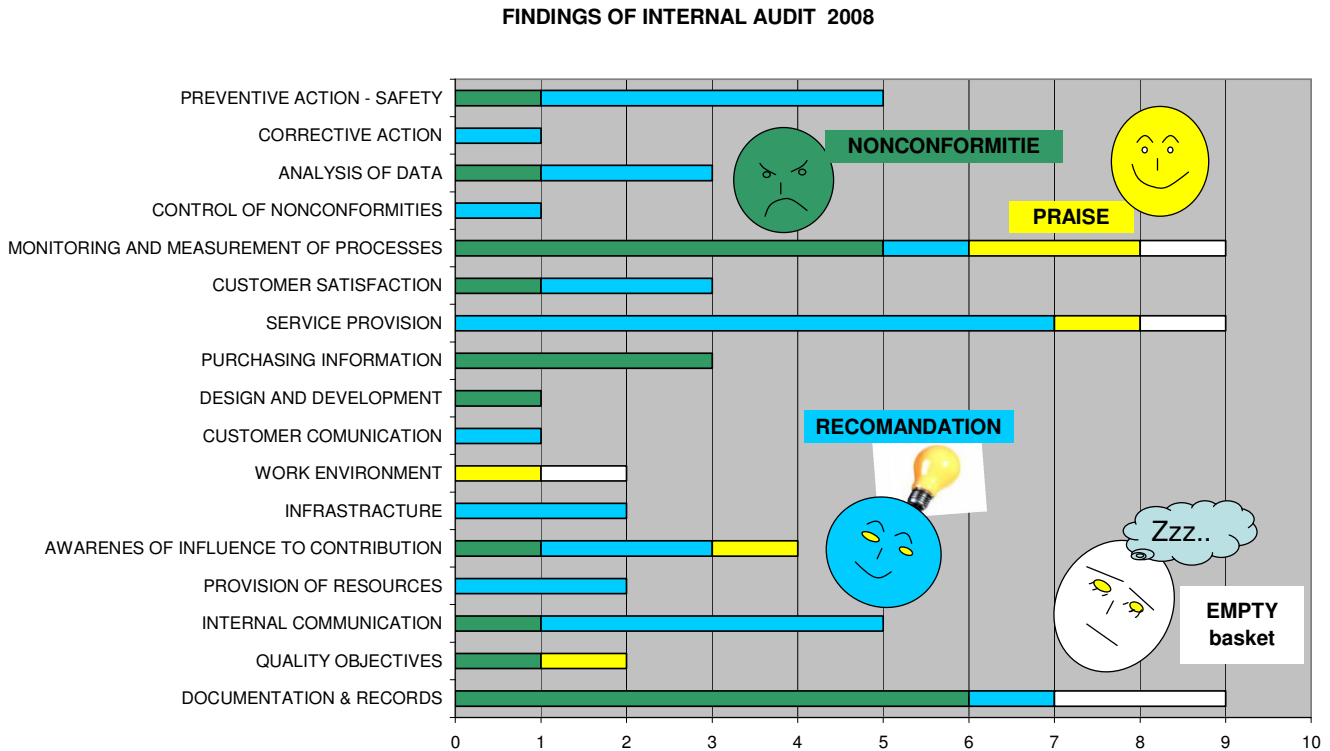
FINDINGS OF INTERNAL AUDIT 2008

PREVENTIVE ACTION - SAFETY
CORRECTIVE ACTION
ANALYSIS OF DATA
CONTROL OF NONCONFORMITIES
MONITORING AND MEASUREMENT OF PROCESSES
CUSTOMER SATISFACTION
SERVICE PROVISION
PURCHASING INFORMATION
DESIGN AND DEVELOPMENT
CUSTOMER COMUNICATION
WORK ENVIRONMENT
INFRASTRACTURE
AWARENES OF INFLUENCE TO CONTRIBUTION
PROVISION OF RESOURCES
INTERNAL COMMUNICATION
QUALITY OBJECTIVES
DOCUMENTATION & RECORDS

NONCONFORMITIE

PRAISE

RECOMANDATION

Zzz..

EMPTY basket

0 1 2 3 4 5 6 7 8 9 10